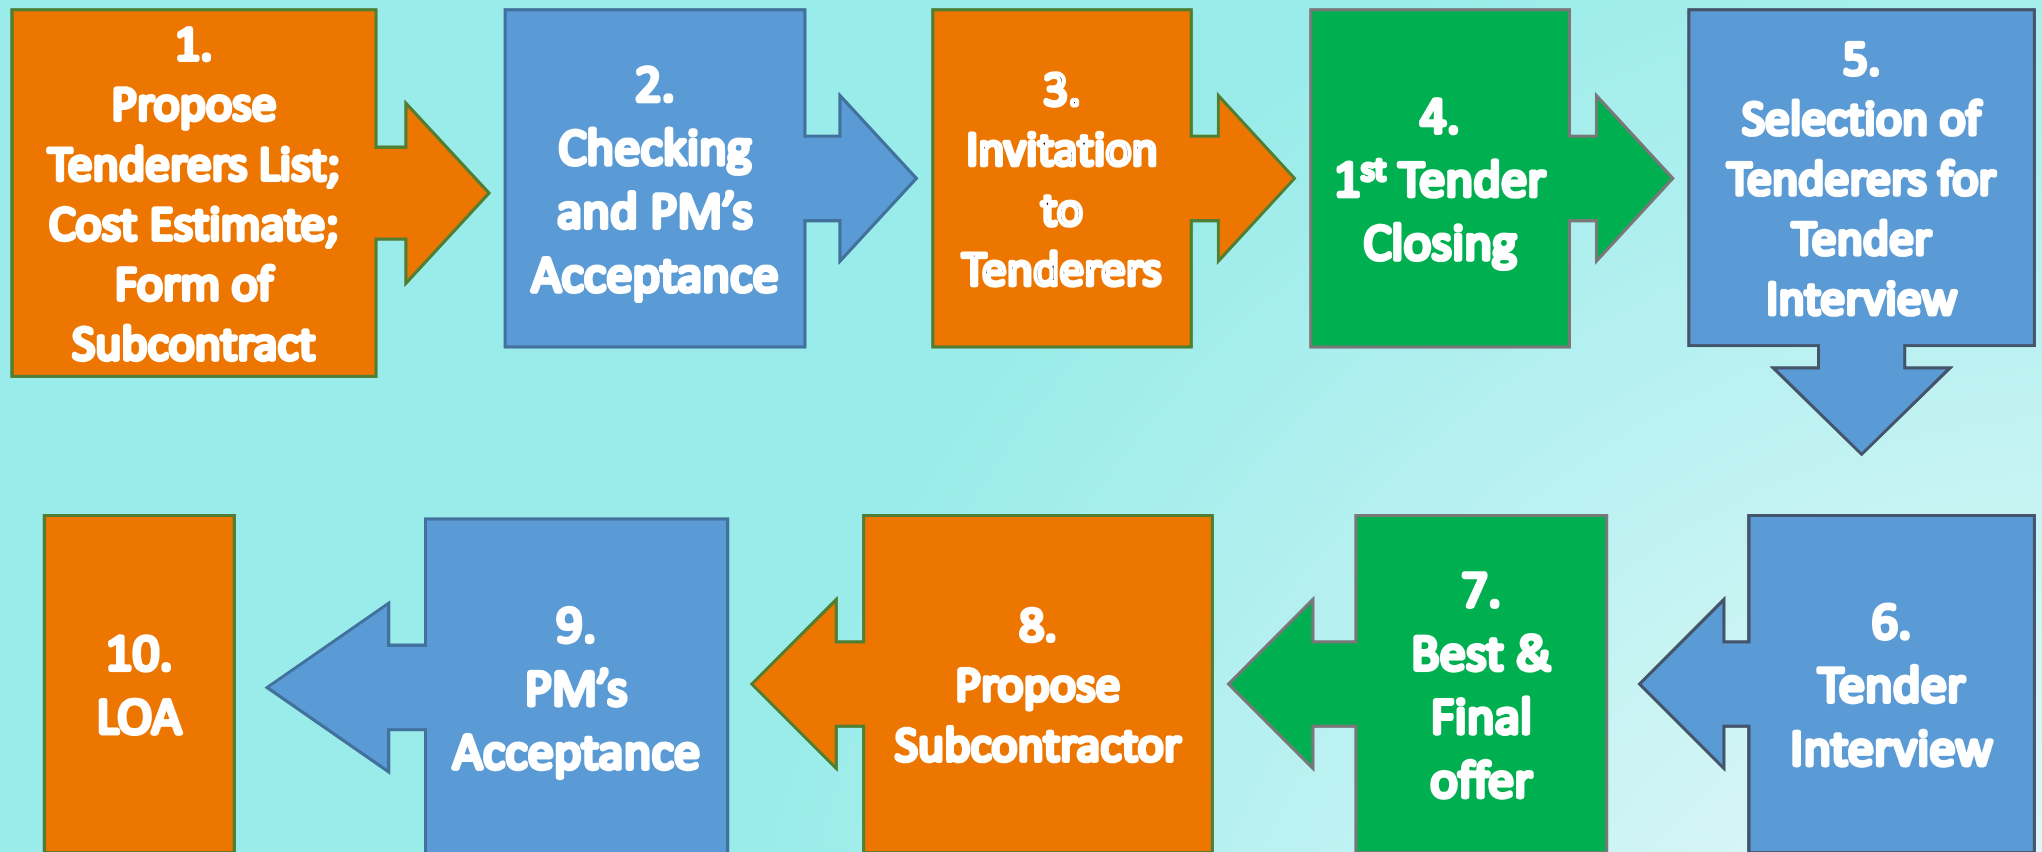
1.
Propose Tenderers List; Cost Estimate; Form of Subcontract

2.
Checking and PM's Acceptance

3.
Invitation to Tenderers

4.
$1^{st}$ Tender Closing

5.
Selection of Tenderers for Tender Interview

6.
Tender Interview

7.
Best & Final offer

8.
Propose Subcontractor

9.
PM's Acceptance

10.
LOA